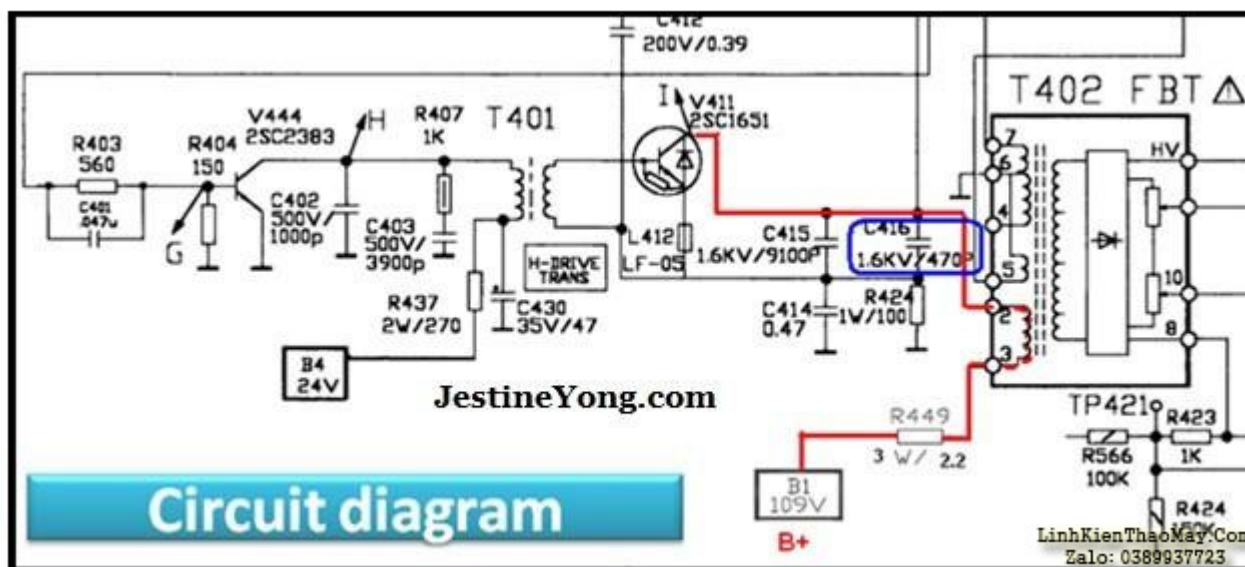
C412
200V/0.39
T402 FBT
V444
2SC2383
H
R407
1K
T401
I
V411
2SC1651
R403
560
R404
150
C401
.047u
G
C402
500V/
1000p
C403
500V/
3900p
H-DRIVE
TRANS
L412
LF-05
C415
1.6KV/9100P
C416
1.6KV/470P
C414
0.47
R424
1W/100
R437
2W/270
C430
35V/47
B4
24V
7
6
4
5
2
3
HV
10
8
JestineYong.com
R449
3 W/ 2.2
TP421
R423
1K
R566
100K
R424
B1
109V
B+
Circuit diagram
LinhKienThaoMay.Com
Zalo: 0389937723